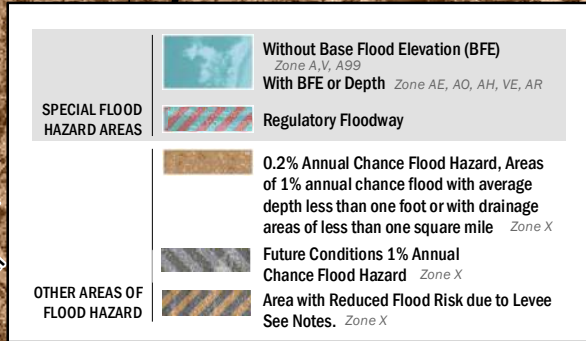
SPECIAL FLOOD HAZARD AREAS

Without Base Flood Elevation (BFE) Zone A,V, A99

With BFE or Depth Zone AE, AO, AH, VE, AR

Regulatory Floodway

OTHER AREAS OF FLOOD HAZARD

0.2% Annual Chance Flood Hazard, Areas of 1% annual chance flood with average depth less than one foot or with drainage areas of less than one square mile Zone X

Future Conditions 1% Annual Chance Flood Hazard Zone X

Area with Reduced Flood Risk due to Levee See Notes. Zone X